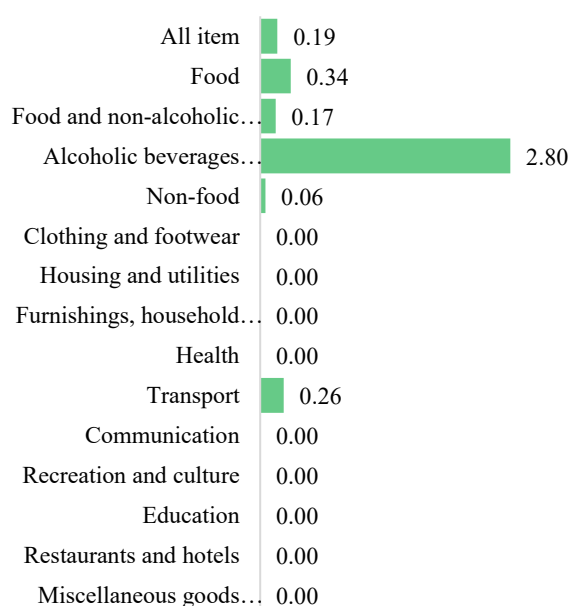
| Category | Value |
|---|---|
| All item | 0.19 |
| Food | 0.34 |
| Food and non-alcoholic… | 0.17 |
| Alcoholic beverages… | 2.80 |
| Non-food | 0.06 |
| Clothing and footwear | 0.00 |
| Housing and utilities | 0.00 |
| Furnishings, household… | 0.00 |
| Health | 0.00 |
| Transport | 0.26 |
| Communication | 0.00 |
| Recreation and culture | 0.00 |
| Education | 0.00 |
| Restaurants and hotels | 0.00 |
| Miscellaneous goods… | 0.00 |